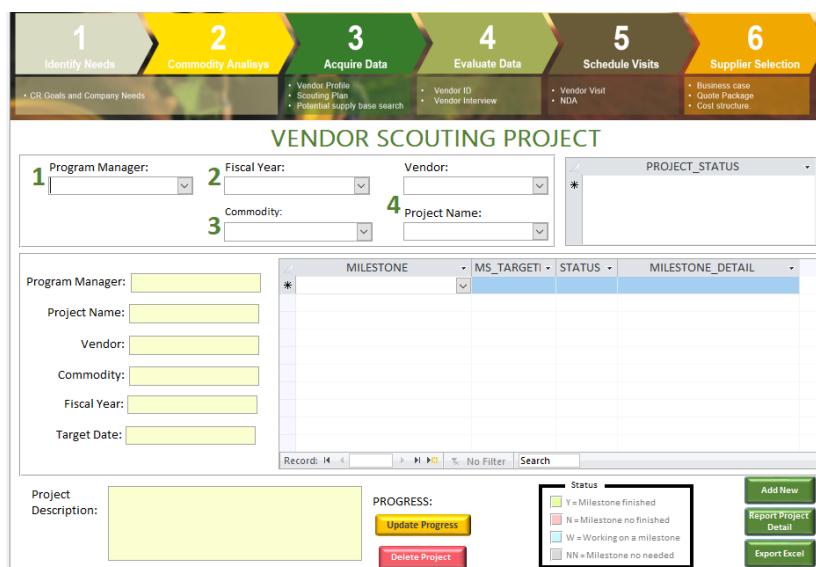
1 Identify Needs
2 Commodity Analisys
3 Acquire Data
4 Evaluate Data
5 Schedule Visits
6 Supplier Selection

• CR Goals and Company Needs

• Vendor Profile
• Scouting Plan
• Potential supply base search

• Vendor ID
• Vendor Interview

• Vendor Visit
• NDA

• Business case
• Quote Package
• Cost structure.

VENDOR SCOUTING PROJECT

1 Program Manager:
2 Fiscal Year:
Vendor:
3 Commodity:
4 Project Name:

PROJECT_STATUS
*

Program Manager:
Project Name:
Vendor:
Commodity:
Fiscal Year:
Target Date:

| MILESTONE | MS_TARGETI | STATUS | MILESTONE_DETAIL |
|---|---|---|---|
| * | | | |

Record: |◀ ◀ ▶ ▶| ▶* No Filter Search

Project Description:

PROGRESS:
Update Progress
Delete Project

Status
Y = Milestone finished
N = Milestone no finished
W = Working on a milestone
NN = Milestone no needed

Add New
Report Project Detail
Export Excel